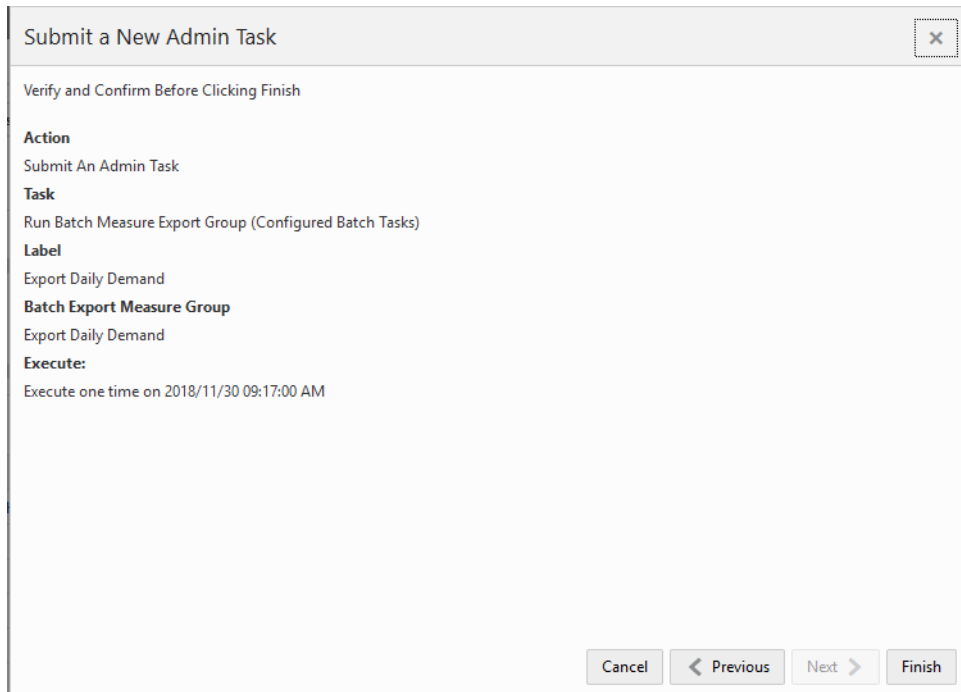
Submit a New Admin Task

×

Verify and Confirm Before Clicking Finish

Action

Submit An Admin Task

Task

Run Batch Measure Export Group (Configured Batch Tasks)

Label

Export Daily Demand

Batch Export Measure Group

Export Daily Demand

Execute:

Execute one time on 2018/11/30 09:17:00 AM

Cancel

Previous

Next

Finish